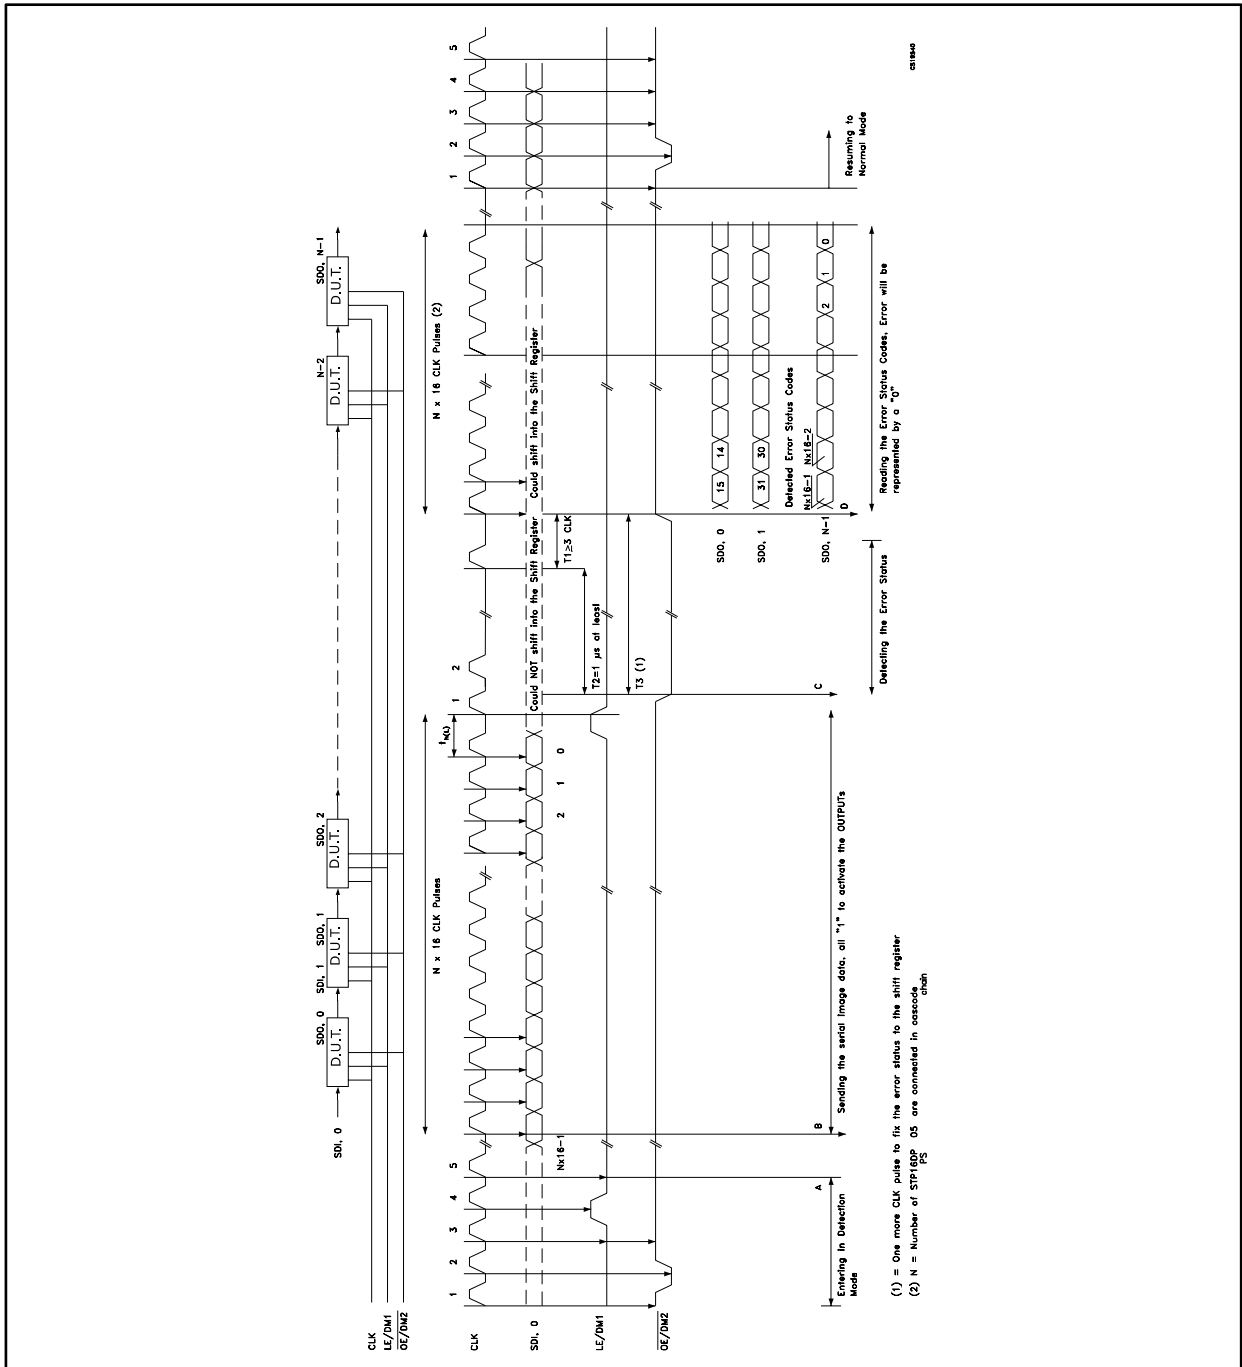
SDI, 0
SDO, 0
D.U.T.
SDI, 1
SDO, 1
D.U.T.
SDO, 2
D.U.T.
N-2
D.U.T.
SDO, N-1
D.U.T.
CLK
LE/DM1
$\overline{OE/DM2}$

N x 16 CLK Pulses
N x 16 CLK Pulses (2)

1 2 3 4 5
CLK
SDI, 0
LE/DM1
$\overline{OE/DM2}$
Nx16-1
2 1 0
$t_{h(L)}$
1 2
Could NOT shift into the Shift Register
Could shift into the Shift Register
T1≥3 CLK
T2=1 μs at least
T3 (1)
1 2 3 4 5

SDO, 0
15 14
SDO, 1
31 30
Detected Error Status Codes
SDO, N-1
Nx16-1 Nx16-2
2 1 0

A
B
C
D
Entering In Detection Mode
Sending the serial image data, all "1" to activate the OUTPUTs
Detecting the Error Status
Reading the Error Status Codes, Error will be represented by a "0"
Resuming to Normal Mode

(1) = One more CLK pulse to fix the error status to the shift register
(2) N = Number of STP16DP 05 PS are connected in cascode chain

CS16840